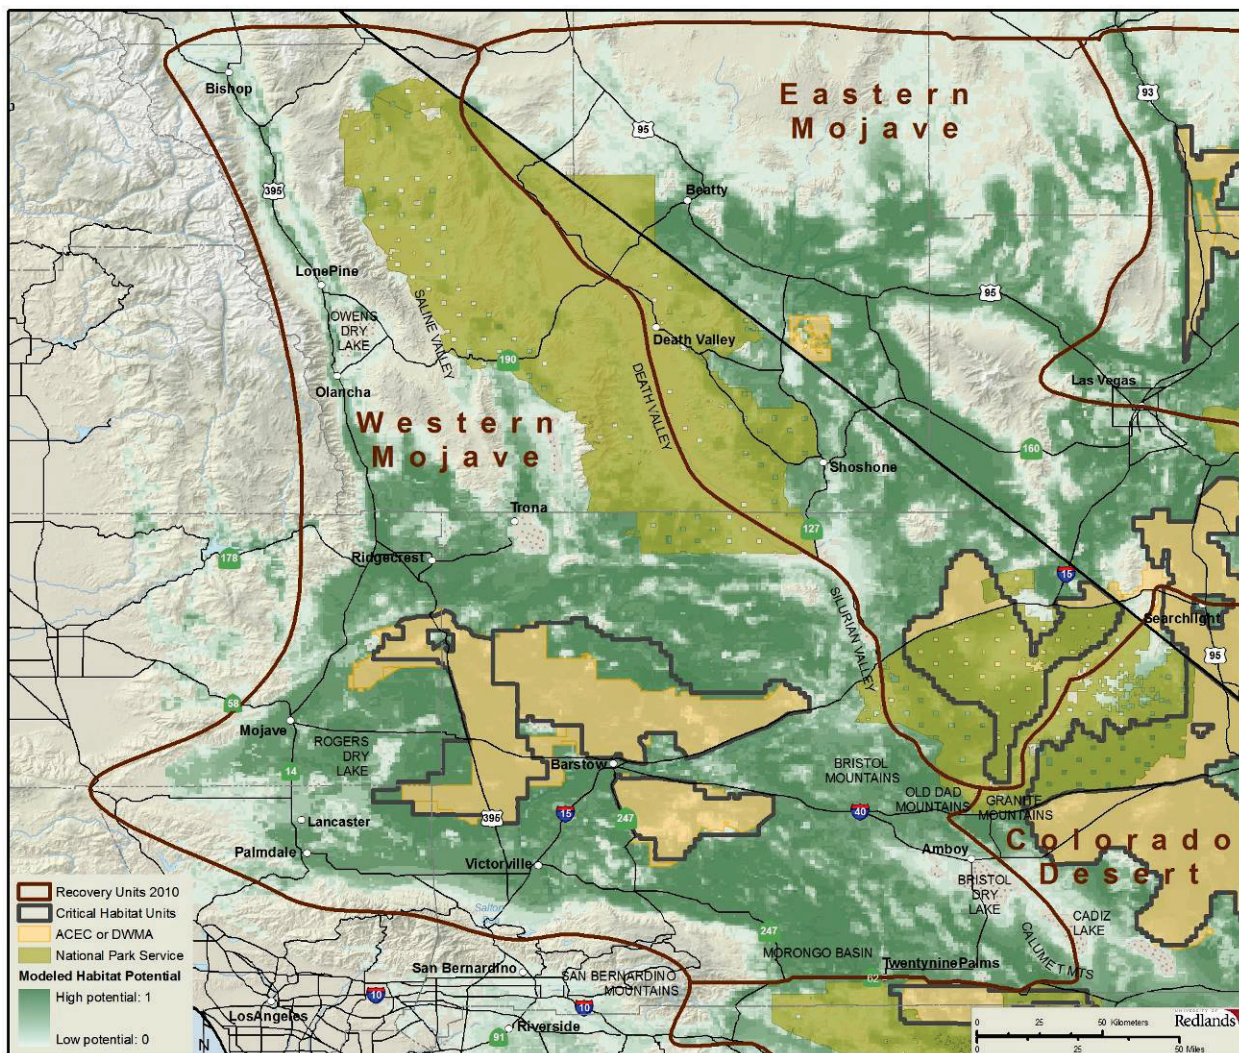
Eastern Mojave

Western Mojave

Colorado Desert

Bishop
395
LonePine
OWENS DRY LAKE
SALINE VALLEY
Olancha
190
95
Beatty
Death Valley
DEATH VALLEY
93
95
Las Vegas
160
Shoshone
127
Trona
178
Ridgecrest
15
Searchlight
95
SILURIAN VALLEY
58
Mojave
ROGERS DRY LAKE
14
Barstow
BRISTOL MOUNTAINS
OLD DAD MOUNTAINS
GRANITE MOUNTAINS
40
Lancaster
395
15
247
Palmdale
Victorville
Amboy
BRISTOL DRY LAKE
CADIZ LAKE
CALUMET MTS
Salton
247
MORONGO BASIN
TwentyninePalms
62
San Bernardino
SAN BERNARDINO MOUNTAINS
10
10
LosAngeles
Riverside
91

Recovery Units 2010
Critical Habitat Units
ACEC or DWMA
National Park Service
Modeled Habitat Potential
High potential: 1
Low potential: 0

0 25 50 Kilometers
0 25 50 Miles
Redlands